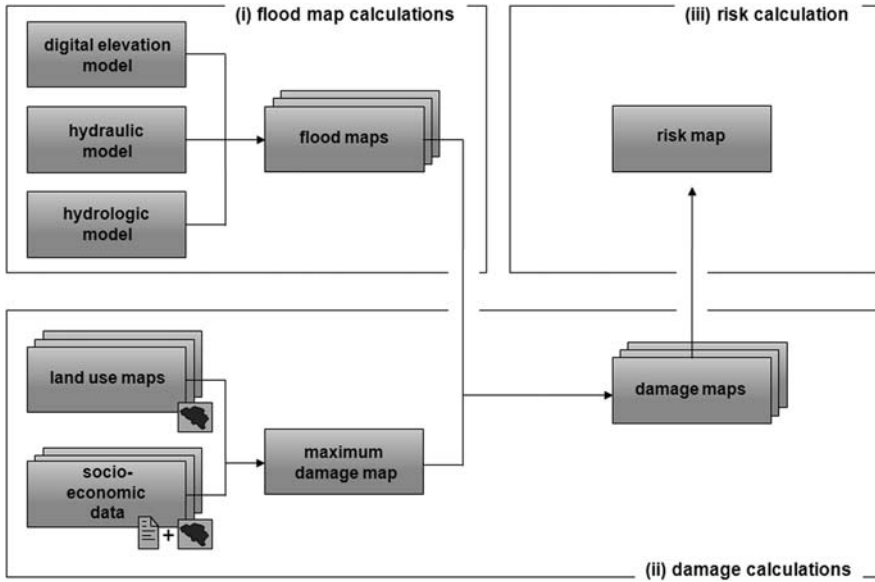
(i) flood map calculations

digital elevation model

hydraulic model

hydrologic model

flood maps

(iii) risk calculation

risk map

land use maps

socio-economic data

+

maximum damage map

damage maps

(ii) damage calculations